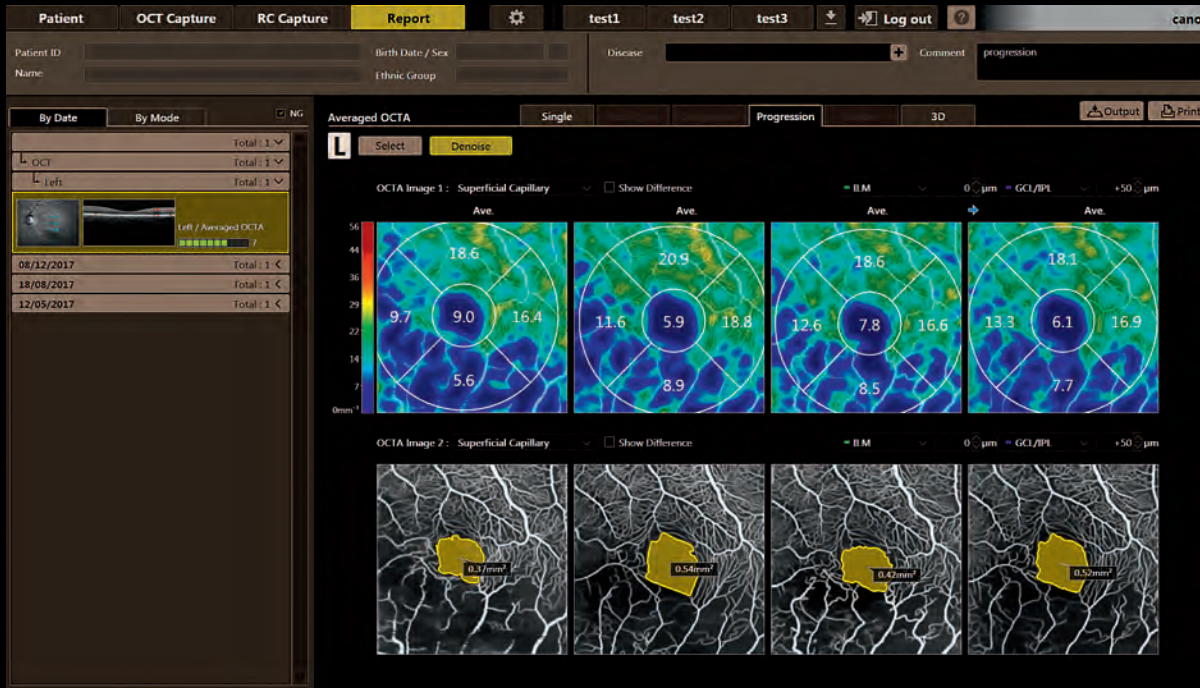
Patient OCT Capture RC Capture Report test1 test2 test3 Log out ? canc

Patient ID
Name
Birth Date / Sex
Ethnic Group
Disease
Comment
progression

By Date By Mode NG
Total : 1
OCT Total : 1
Left Total : 1
Left / Averaged OCTA
7
08/12/2017 Total : 1
18/08/2017 Total : 1
12/05/2017 Total : 1

Averaged OCTA
Single
Progression
3D
Output
Print

L
Select
Denoise

OCTA Image 1 : Superficial Capillary
Show Difference
ILM 0 μm GCL/IPL +50 μm

Ave. Ave. Ave. Ave.

56
44
36
29
22
14
7
0mm⁻¹

18.6
9.7 9.0 16.4
5.6

20.9
11.6 5.9 18.8
8.9

18.6
12.6 7.8 16.6
8.5

18.1
13.3 6.1 16.9
7.7

OCTA Image 2 : Superficial Capillary
Show Difference
ILM 0 μm GCL/IPL +50 μm

0.37mm²
0.54mm²
0.42mm²
0.52mm²